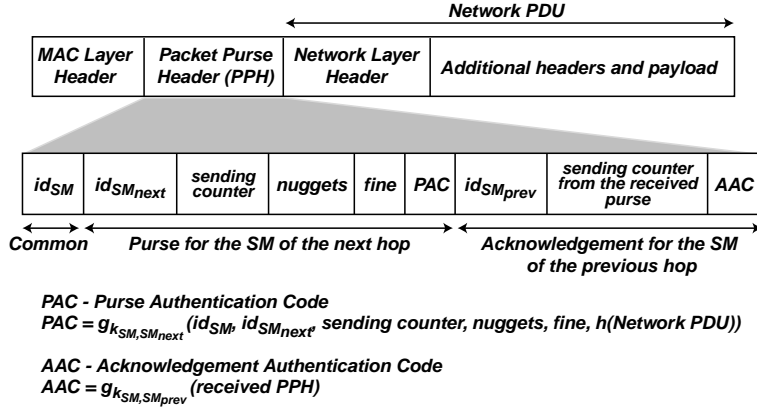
Network PDU

| MAC Layer Header | Packet Purse Header (PPH) | Network Layer Header | Additional headers and payload |
|---|---|---|---|

| $id_{SM}$ | $id_{SM_{next}}$ | sending counter | nuggets | fine | PAC | $id_{SM_{prev}}$ | sending counter from the received purse | AAC |
|---|---|---|---|---|---|---|---|---|

Common

Purse for the SM of the next hop

Acknowledgement for the SM of the previous hop

PAC - Purse Authentication Code
PAC = $g_{k_{SM,SM_{next}}}$($id_{SM}$, $id_{SM_{next}}$, sending counter, nuggets, fine, h(Network PDU))

AAC - Acknowledgement Authentication Code
AAC = $g_{k_{SM,SM_{prev}}}$(received PPH)